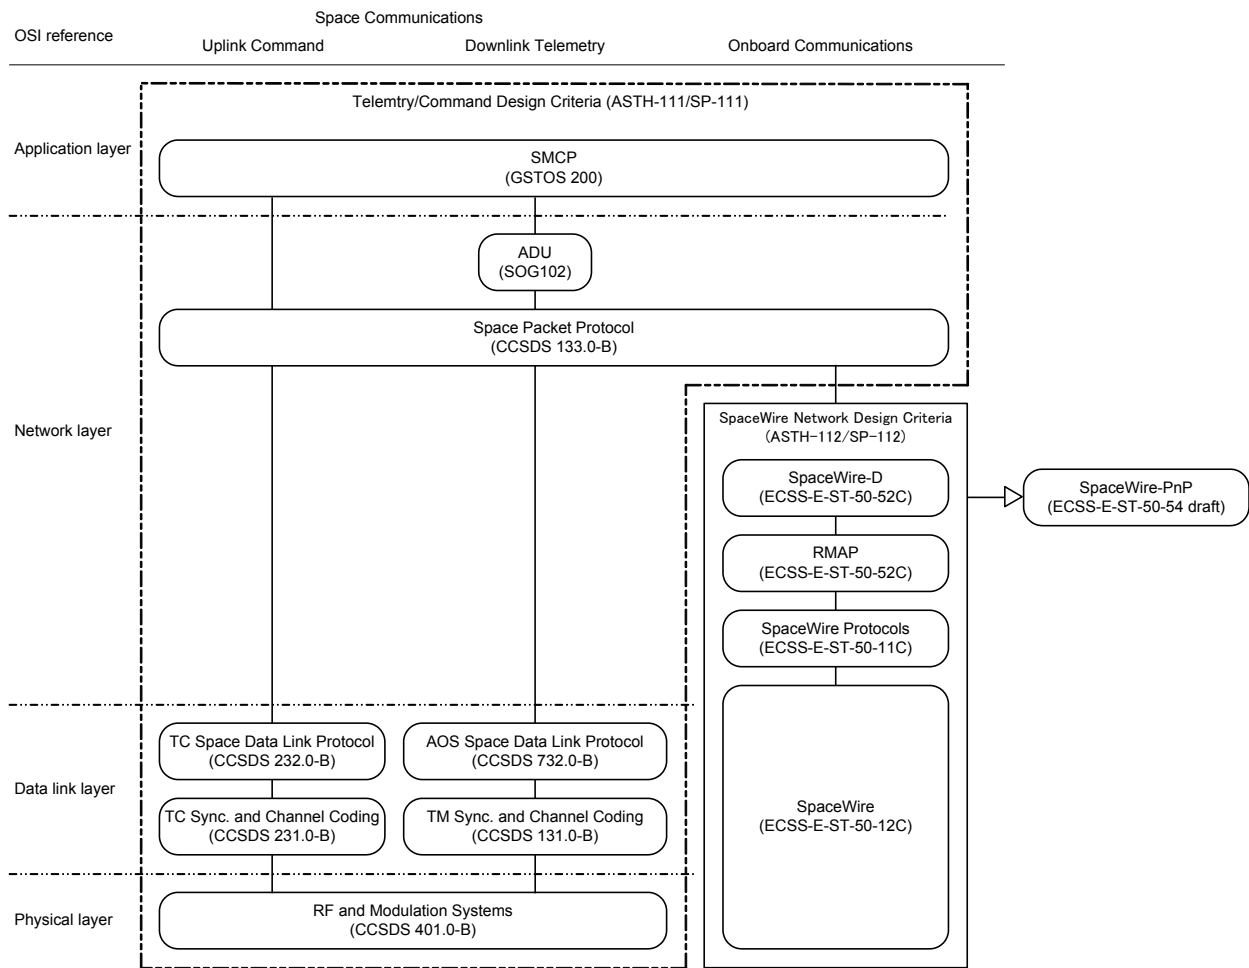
OSI reference

Space Communications

Uplink Command

Downlink Telemetry

Onboard Communications

Telemtry/Command Design Criteria (ASTH-111/SP-111)

Application layer

SMCP
(GSTOS 200)

ADU
(SOG102)

Space Packet Protocol
(CCSDS 133.0-B)

Network layer

SpaceWire Network Design Criteria
(ASTH-112/SP-112)

SpaceWire-D
(ECSS-E-ST-50-52C)

SpaceWire-PnP
(ECSS-E-ST-50-54 draft)

RMAP
(ECSS-E-ST-50-52C)

SpaceWire Protocols
(ECSS-E-ST-50-11C)

TC Space Data Link Protocol
(CCSDS 232.0-B)

AOS Space Data Link Protocol
(CCSDS 732.0-B)

Data link layer

TC Sync. and Channel Coding
(CCSDS 231.0-B)

TM Sync. and Channel Coding
(CCSDS 131.0-B)

SpaceWire
(ECSS-E-ST-50-12C)

Physical layer

RF and Modulation Systems
(CCSDS 401.0-B)